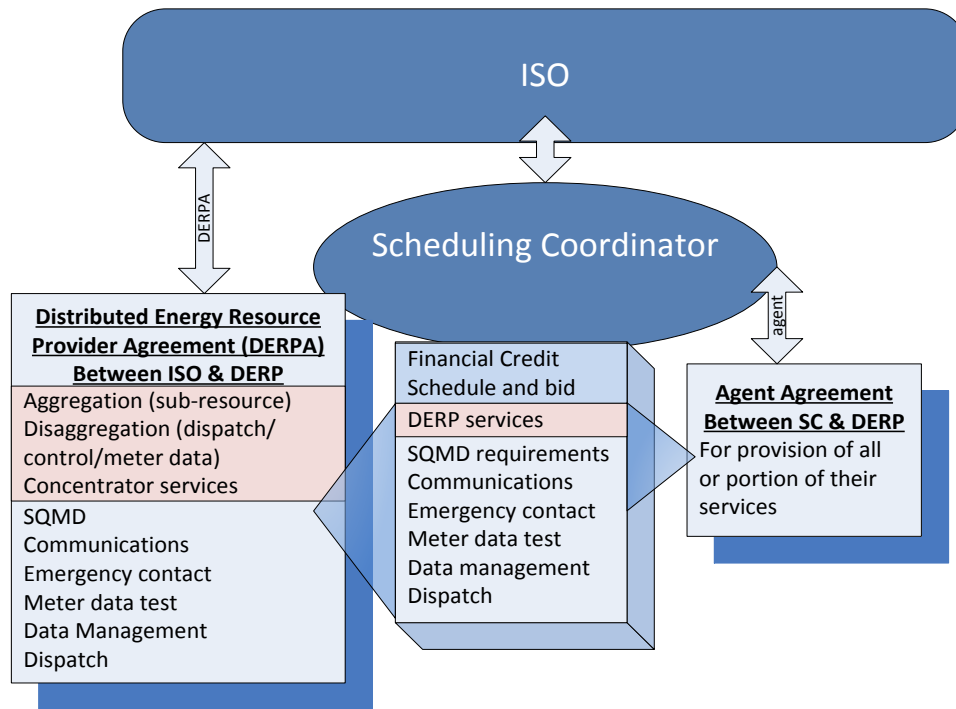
ISO

DERPA

Scheduling Coordinator

agent

Distributed Energy Resource Provider Agreement (DERPA) Between ISO & DERP

Aggregation (sub-resource)
Disaggregation (dispatch/ control/meter data)
Concentrator services

SQMD
Communications
Emergency contact
Meter data test
Data Management
Dispatch

Financial Credit
Schedule and bid

DERP services

SQMD requirements
Communications
Emergency contact
Meter data test
Data management
Dispatch

Agent Agreement Between SC & DERP

For provision of all or portion of their services